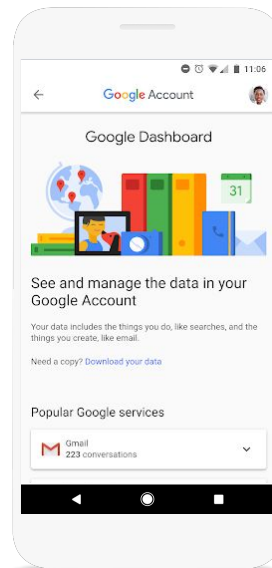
11:06

Google Account

Google Dashboard

31

See and manage the data in your Google Account

Your data includes the things you do, like searches, and the things you create, like email.

Need a copy? Download your data

Popular Google services

Gmail
223 conversations